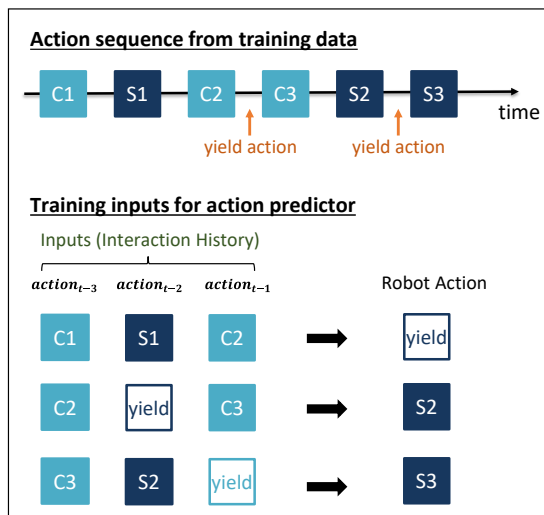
Action sequence from training data

C1 S1 C2 C3 S2 S3 time

yield action yield action

Training inputs for action predictor

Inputs (Interaction History)

$action_{t-3}$ $action_{t-2}$ $action_{t-1}$ Robot Action

| $action_{t-3}$ | $action_{t-2}$ | $action_{t-1}$ | Robot Action |
|---|---|---|---|
| C1 | S1 | C2 | yield |
| C2 | yield | C3 | S2 |
| C3 | S2 | yield | S3 |